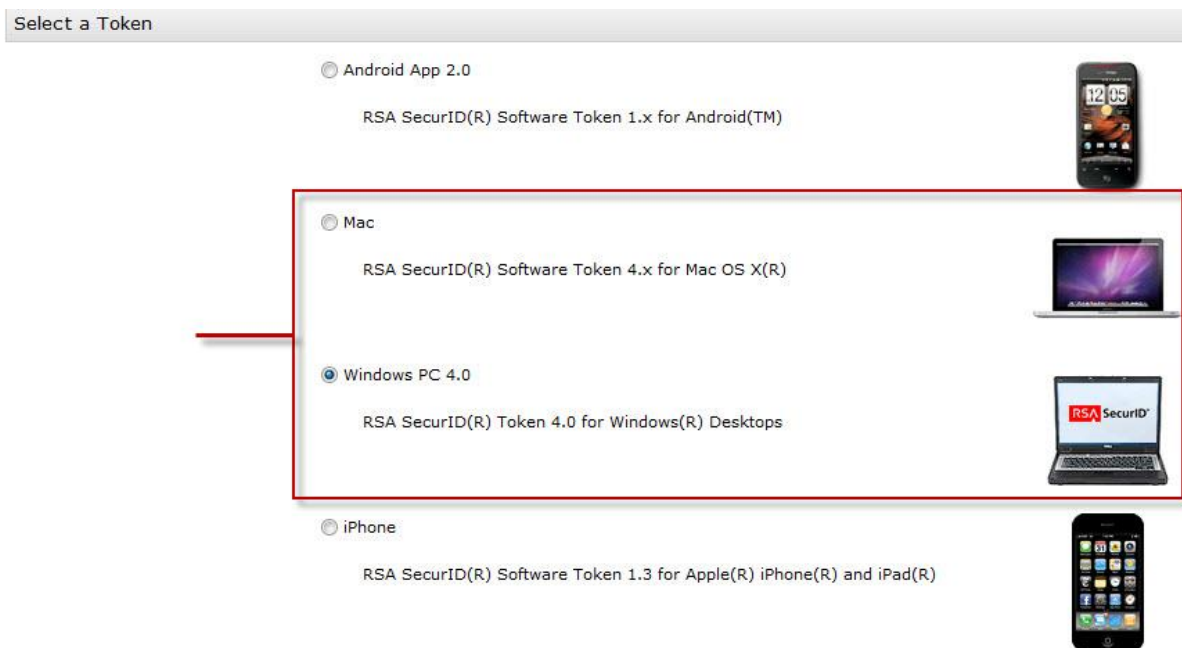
Select a Token

Android App 2.0

RSA SecurID(R) Software Token 1.x for Android(TM)

12 05

Mac

RSA SecurID(R) Software Token 4.x for Mac OS X(R)

Windows PC 4.0

RSA SecurID(R) Token 4.0 for Windows(R) Desktops

RSA SecurID

iPhone

RSA SecurID(R) Software Token 1.3 for Apple(R) iPhone(R) and iPad(R)